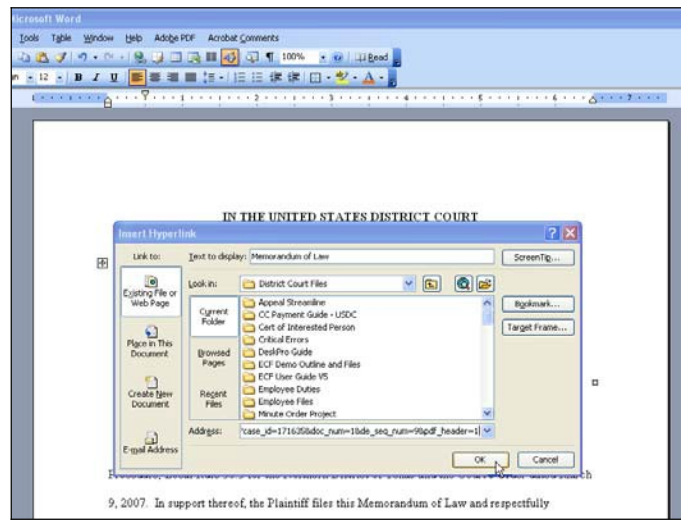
icrosoft Word

Tools Table Window Help Adobe PDF Acrobat Comments

100% Read

12 B I U

IN THE UNITED STATES DISTRICT COURT

Insert Hyperlink

Link to:

Text to display: Memorandum of Law

ScreenTip...

Existing File or Web Page

Look in: District Court Files

Current Folder

Browsed Pages

Recent Files

Appeal Streamline
CC Payment Guide - USDC
Cert of Interested Person
Critical Errors
DeskPro Guide
ECF Demo Outline and Files
ECF User Guide V5
Employee Duties
Employee Files
Minute Order Project

Bookmark...

Target Frame...

Place in This Document

Create New Document

E-mail Address

Address: 'case_id=1716358doc_num=18de_seq_num=98pdf_header=1

OK

Cancel

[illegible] ch

9, 2007. In support thereof, the Plaintiff files this Memorandum of Law and respectfully